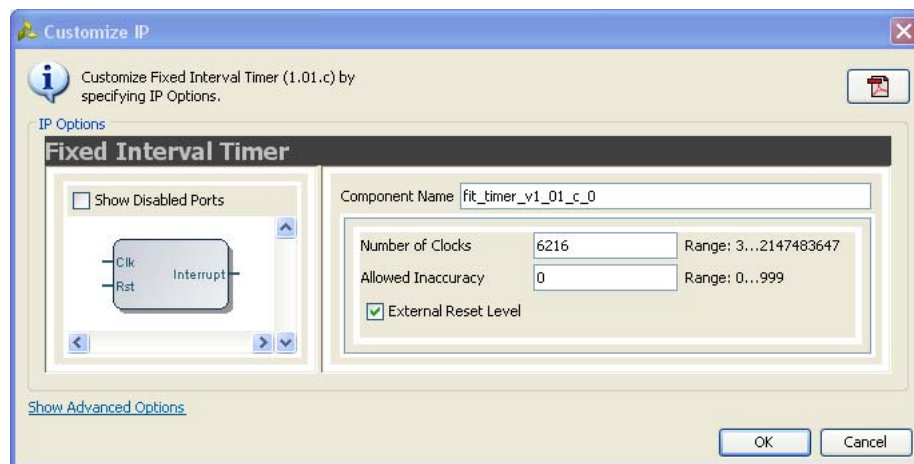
Customize IP

Customize Fixed Interval Timer (1.01.c) by specifying IP Options.

IP Options

Fixed Interval Timer

Show Disabled Ports

Clk
Rst
Interrupt

Component Name fit_timer_v1_01_c_0

| | | |
|---|---|---|
| Number of Clocks | 6216 | Range: 3...2147483647 |
| Allowed Inaccuracy | 0 | Range: 0...999 |

External Reset Level

Show Advanced Options

OK Cancel